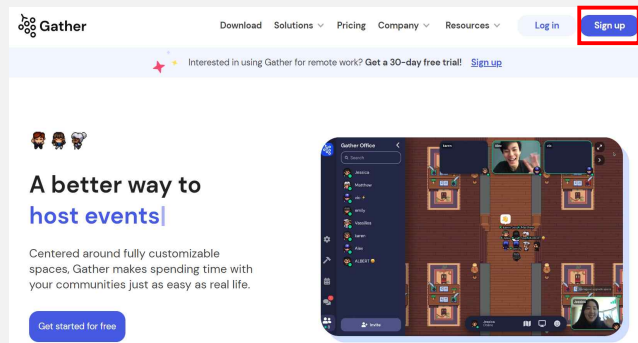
Gather

Download Solutions Pricing Company Resources Log in Sign up

Interested in using Gather for remote work? Get a 30-day free trial! Sign up

A better way to host events

Centered around fully customizable spaces, Gather makes spending time with your communities just as easy as real life.

Get started for free

Gather Office

Search

Jessica

Matthew

Emily

Vassilios

Karen

Alex

ALBERT

Invite